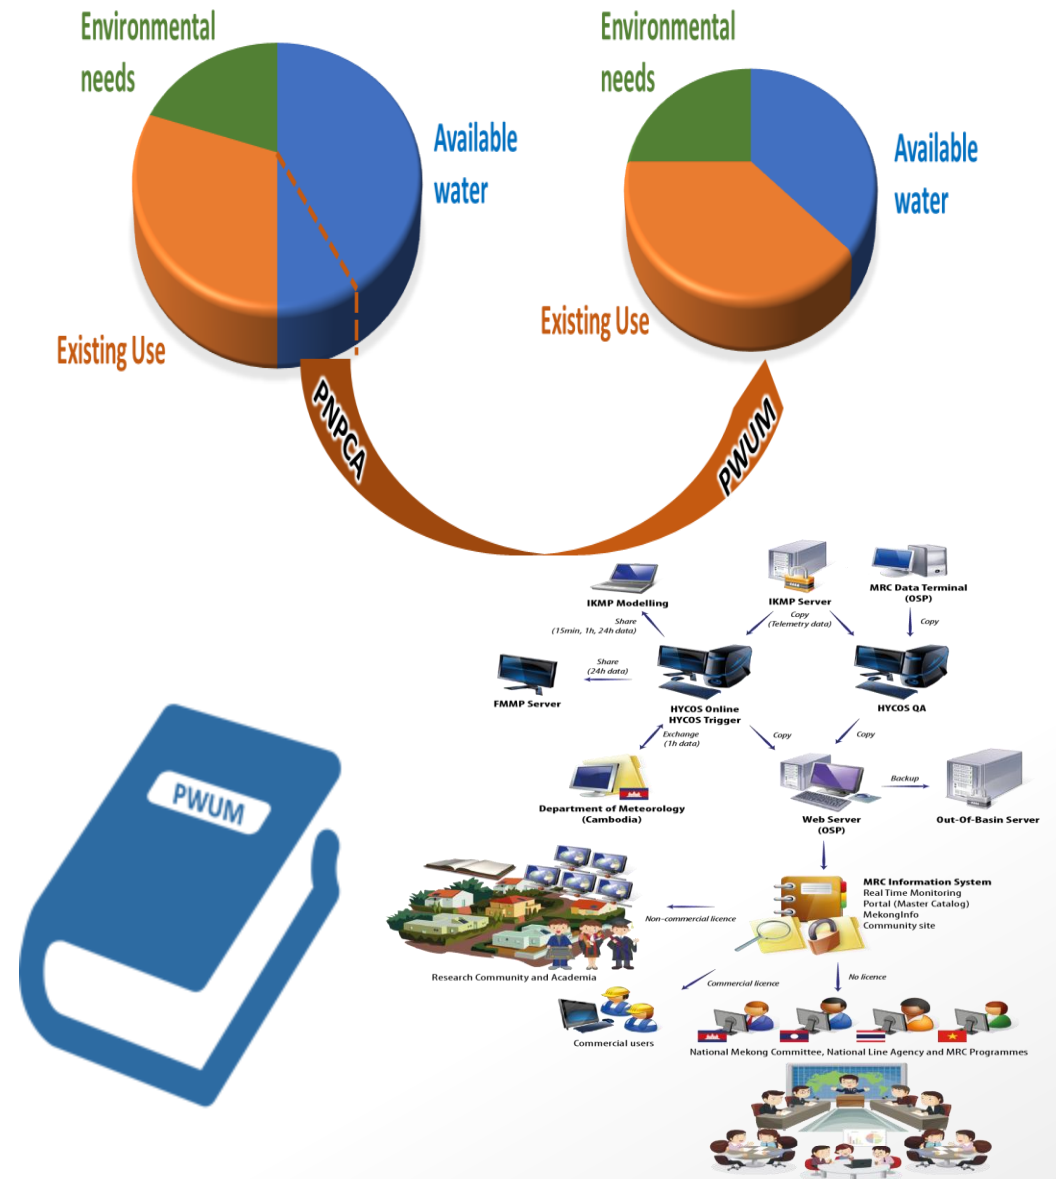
Environmental needs

Available water

Existing Use

Environmental needs

Available water

Existing Use

PNPCA

PWUM

PWUM

IKMP Server

MRC Data Terminal (OSP)

IKMP Modelling

Share (15min, 1h, 24h data)

Copy (Telemetry data)

Copy

Share (24h data)

FMMP Server

HYCOS Online HYCOS Trigger

HYCOS QA

Exchange (1h data)

Copy

Copy

Department of Meteorology (Cambodia)

Web Server (OSP)

Backup

Out-Of-Basin Server

MRC Information System
Real Time Monitoring
Portal (Master Catalog)
MekongInfo
Community site

Non-commercial licence

Research Community and Academia

Commercial licence

No licence

Commercial users

National Mekong Committee, National Line Agency and MRC Programmes